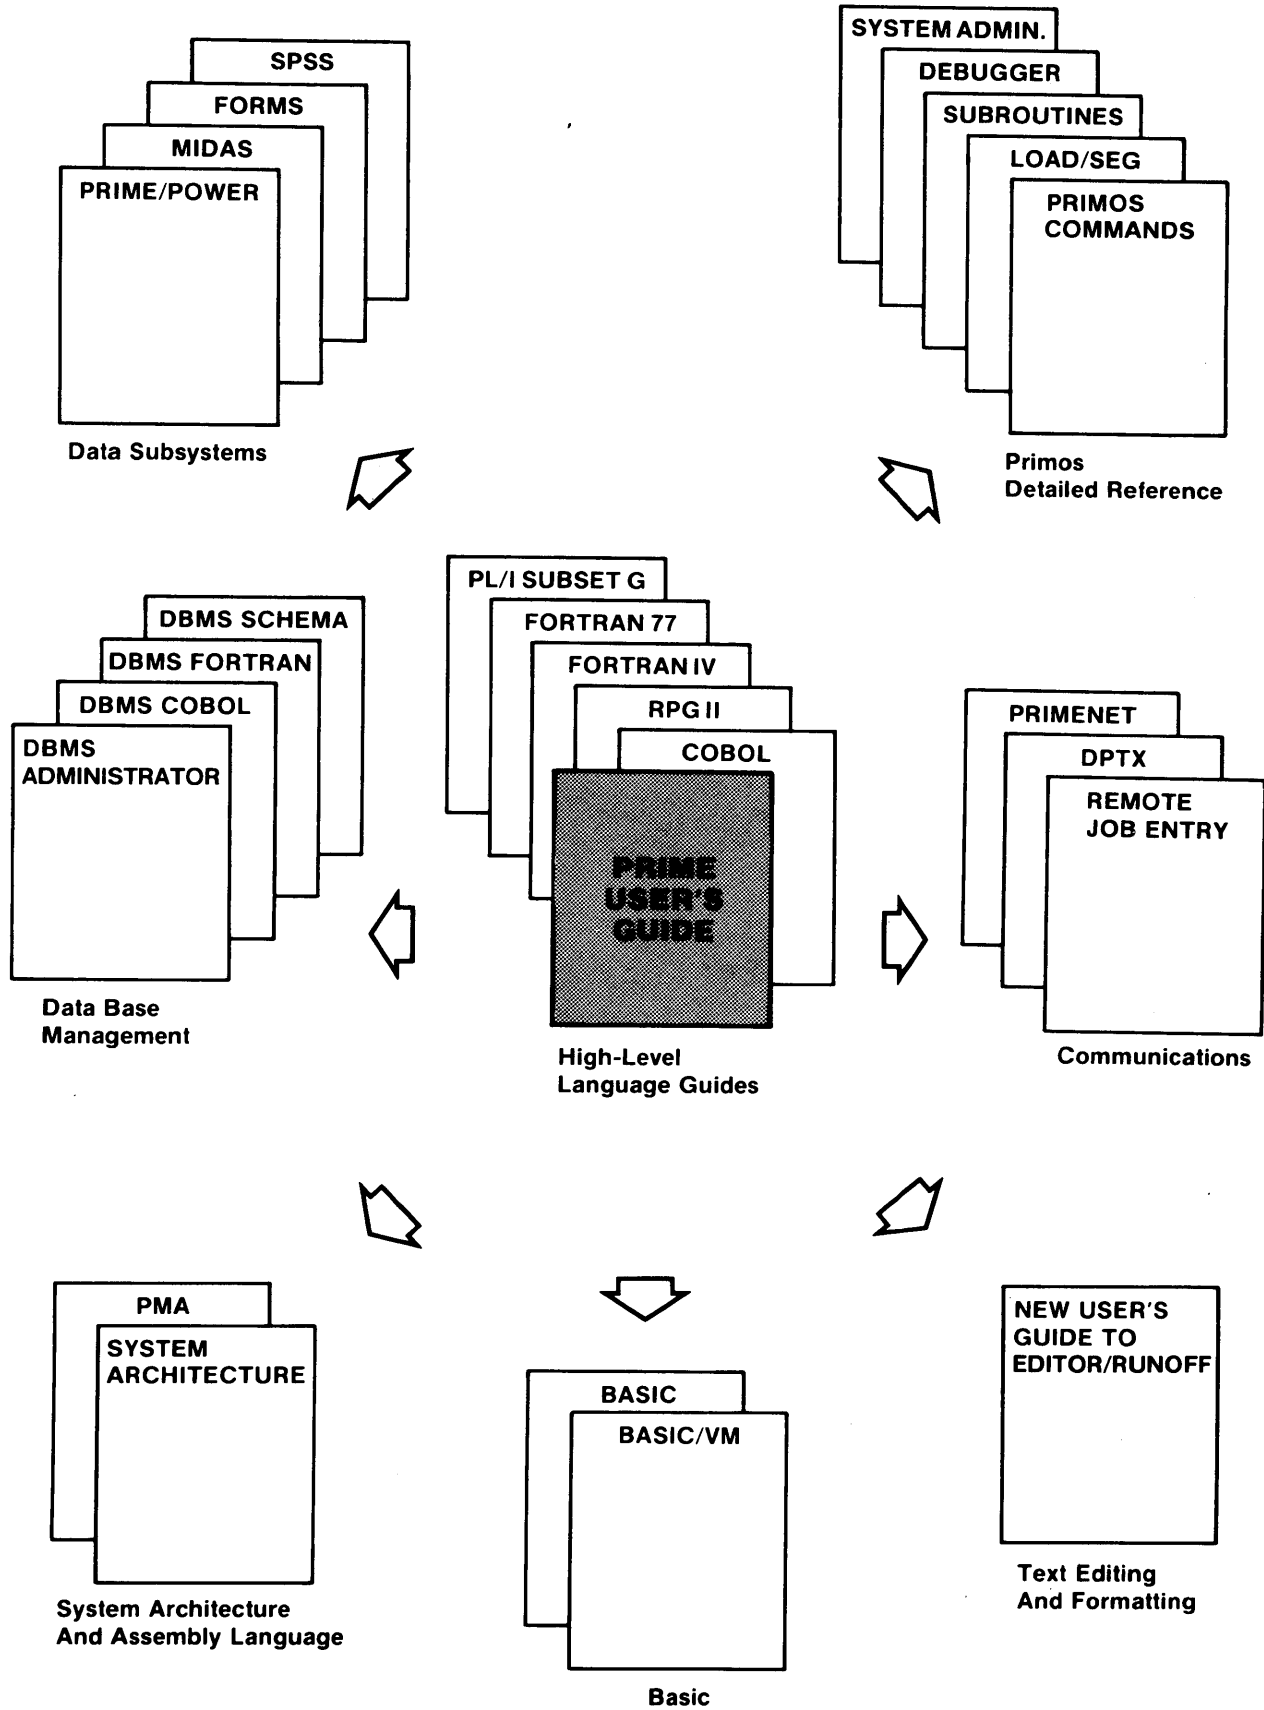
SPSS
FORMS
MIDAS
PRIME/POWER

Data Subsystems

SYSTEM ADMIN.
DEBUGGER
SUBROUTINES
LOAD/SEG
PRIMOS COMMANDS

Primos Detailed Reference

DBMS SCHEMA
DBMS FORTRAN
DBMS COBOL
DBMS ADMINISTRATOR

Data Base Management

PL/I SUBSET G
FORTRAN 77
FORTRAN IV
RPG II
COBOL
PRIME USER'S GUIDE

High-Level Language Guides

PRIMENET
DPTX
REMOTE JOB ENTRY

Communications

PMA
SYSTEM ARCHITECTURE

System Architecture And Assembly Language

BASIC
BASIC/VM

Basic

NEW USER'S GUIDE TO EDITOR/RUNOFF

Text Editing And Formatting